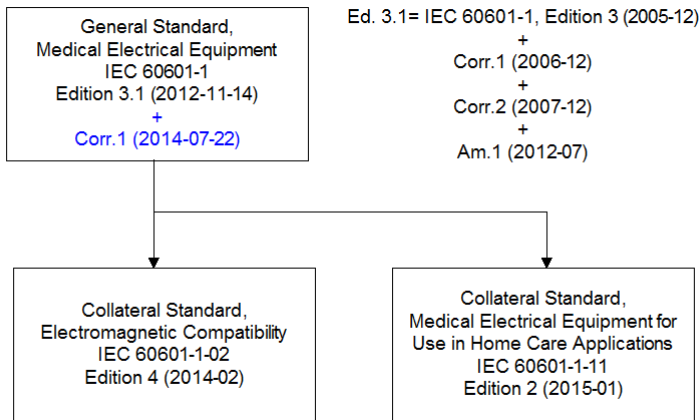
General Standard,
Medical Electrical Equipment
IEC 60601-1
Edition 3.1 (2012-11-14)
+
Corr.1 (2014-07-22)

Ed. 3.1= IEC 60601-1, Edition 3 (2005-12)
+
Corr.1 (2006-12)
+
Corr.2 (2007-12)
+
Am.1 (2012-07)

Collateral Standard,
Electromagnetic Compatibility
IEC 60601-1-02
Edition 4 (2014-02)

Collateral Standard,
Medical Electrical Equipment for Use in Home Care Applications
IEC 60601-1-11
Edition 2 (2015-01)